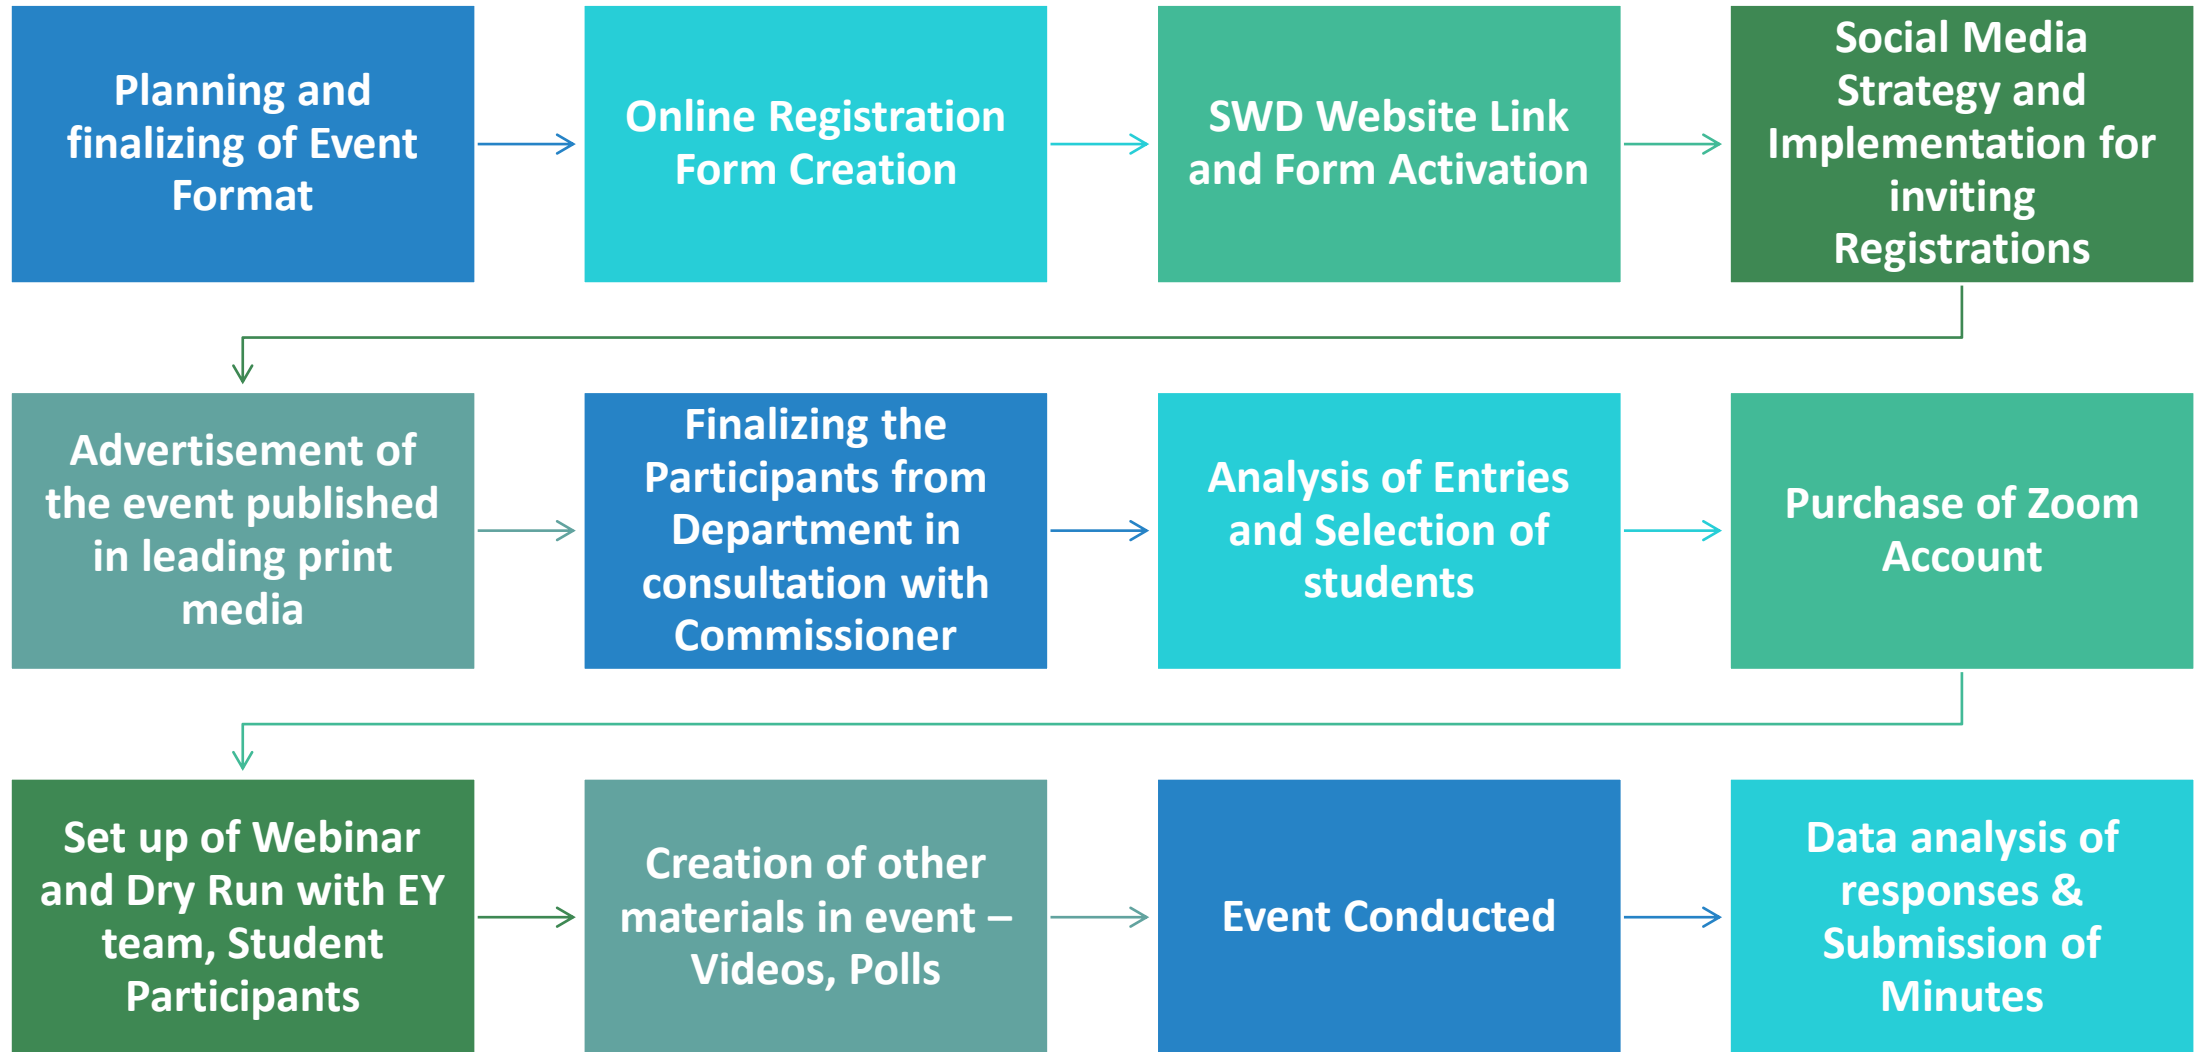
Planning and finalizing of Event Format

Online Registration Form Creation

SWD Website Link and Form Activation

Social Media Strategy and Implementation for inviting Registrations

Advertisement of the event published in leading print media

Finalizing the Participants from Department in consultation with Commissioner

Analysis of Entries and Selection of students

Purchase of Zoom Account

Set up of Webinar and Dry Run with EY team, Student Participants

Creation of other materials in event – Videos, Polls

Event Conducted

Data analysis of responses & Submission of Minutes